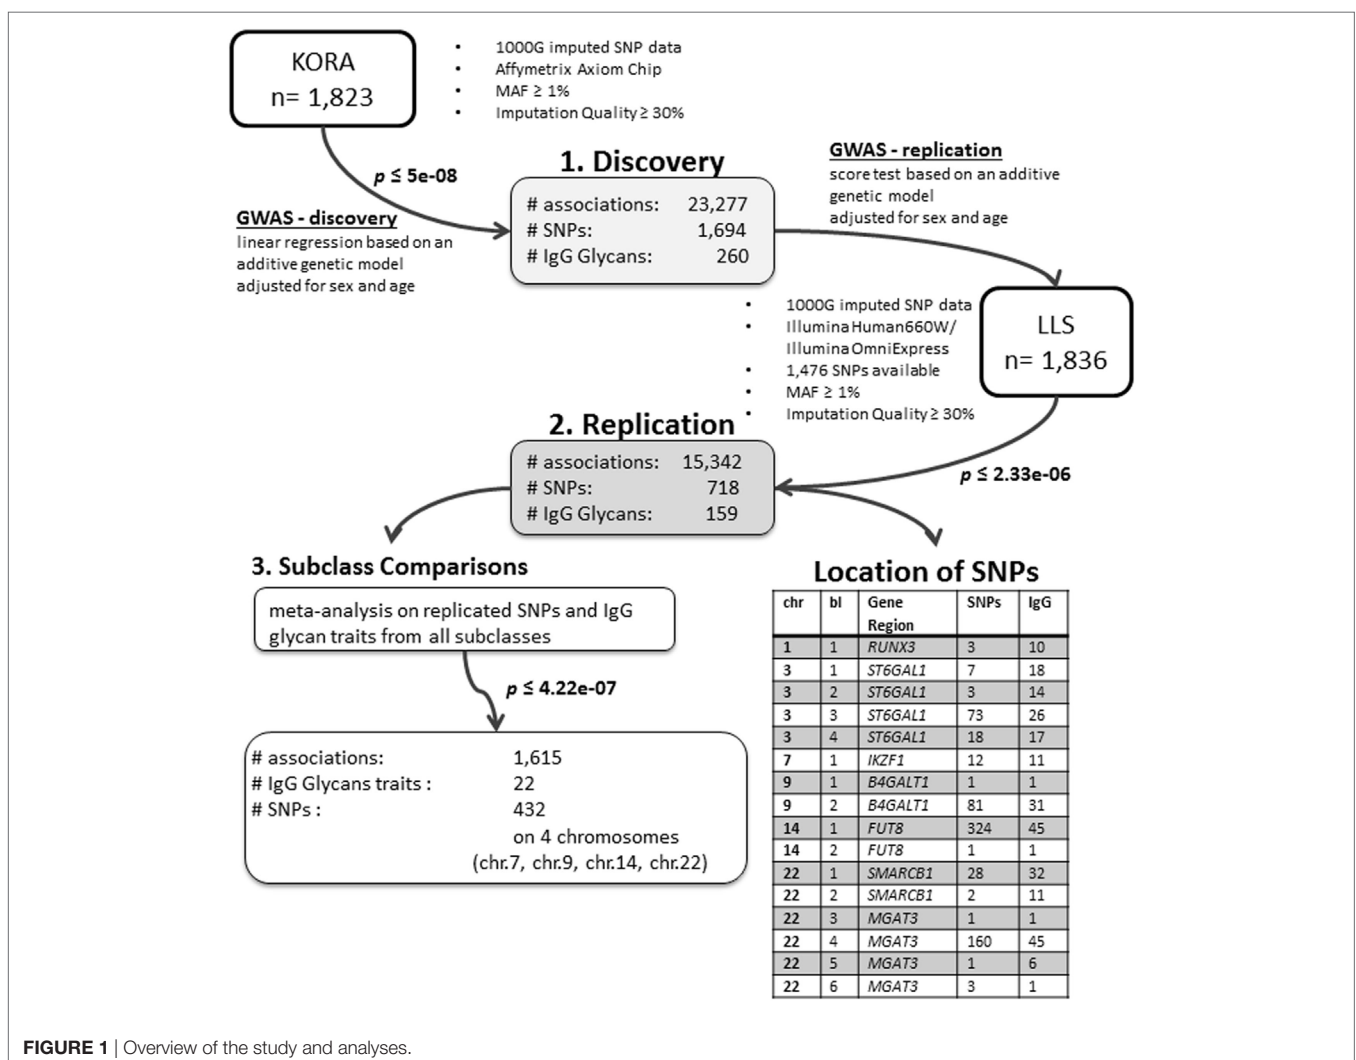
KORA
n= 1,823

• 1000G imputed SNP data
• Affymetrix Axiom Chip
• MAF ≥ 1%
• Imputation Quality ≥ 30%

$p$ ≤ 5e-08

GWAS - discovery
linear regression based on an additive genetic model adjusted for sex and age

1. Discovery

# associations: 23,277
# SNPs: 1,694
# IgG Glycans: 260

GWAS - replication
score test based on an additive genetic model adjusted for sex and age

• 1000G imputed SNP data
• Illumina Human660W/ Illumina OmniExpress
• 1,476 SNPs available
• MAF ≥ 1%
• Imputation Quality ≥ 30%

LLS
n= 1,836

2. Replication

# associations: 15,342
# SNPs: 718
# IgG Glycans: 159

$p$ ≤ 2.33e-06

3. Subclass Comparisons

meta-analysis on replicated SNPs and IgG glycan traits from all subclasses

$p$ ≤ 4.22e-07

# associations: 1,615
# IgG Glycans traits : 22
# SNPs : 432
on 4 chromosomes
(chr.7, chr.9, chr.14, chr.22)

Location of SNPs

| chr | bl | Gene Region | SNPs | IgG |
|---|---|---|---|---|
| 1 | 1 | RUNX3 | 3 | 10 |
| 3 | 1 | ST6GAL1 | 7 | 18 |
| 3 | 2 | ST6GAL1 | 3 | 14 |
| 3 | 3 | ST6GAL1 | 73 | 26 |
| 3 | 4 | ST6GAL1 | 18 | 17 |
| 7 | 1 | IKZF1 | 12 | 11 |
| 9 | 1 | B4GALT1 | 1 | 1 |
| 9 | 2 | B4GALT1 | 81 | 31 |
| 14 | 1 | FUT8 | 324 | 45 |
| 14 | 2 | FUT8 | 1 | 1 |
| 22 | 1 | SMARCB1 | 28 | 32 |
| 22 | 2 | SMARCB1 | 2 | 11 |
| 22 | 3 | MGAT3 | 1 | 1 |
| 22 | 4 | MGAT3 | 160 | 45 |
| 22 | 5 | MGAT3 | 1 | 6 |
| 22 | 6 | MGAT3 | 3 | 1 |

FIGURE 1 | Overview of the study and analyses.